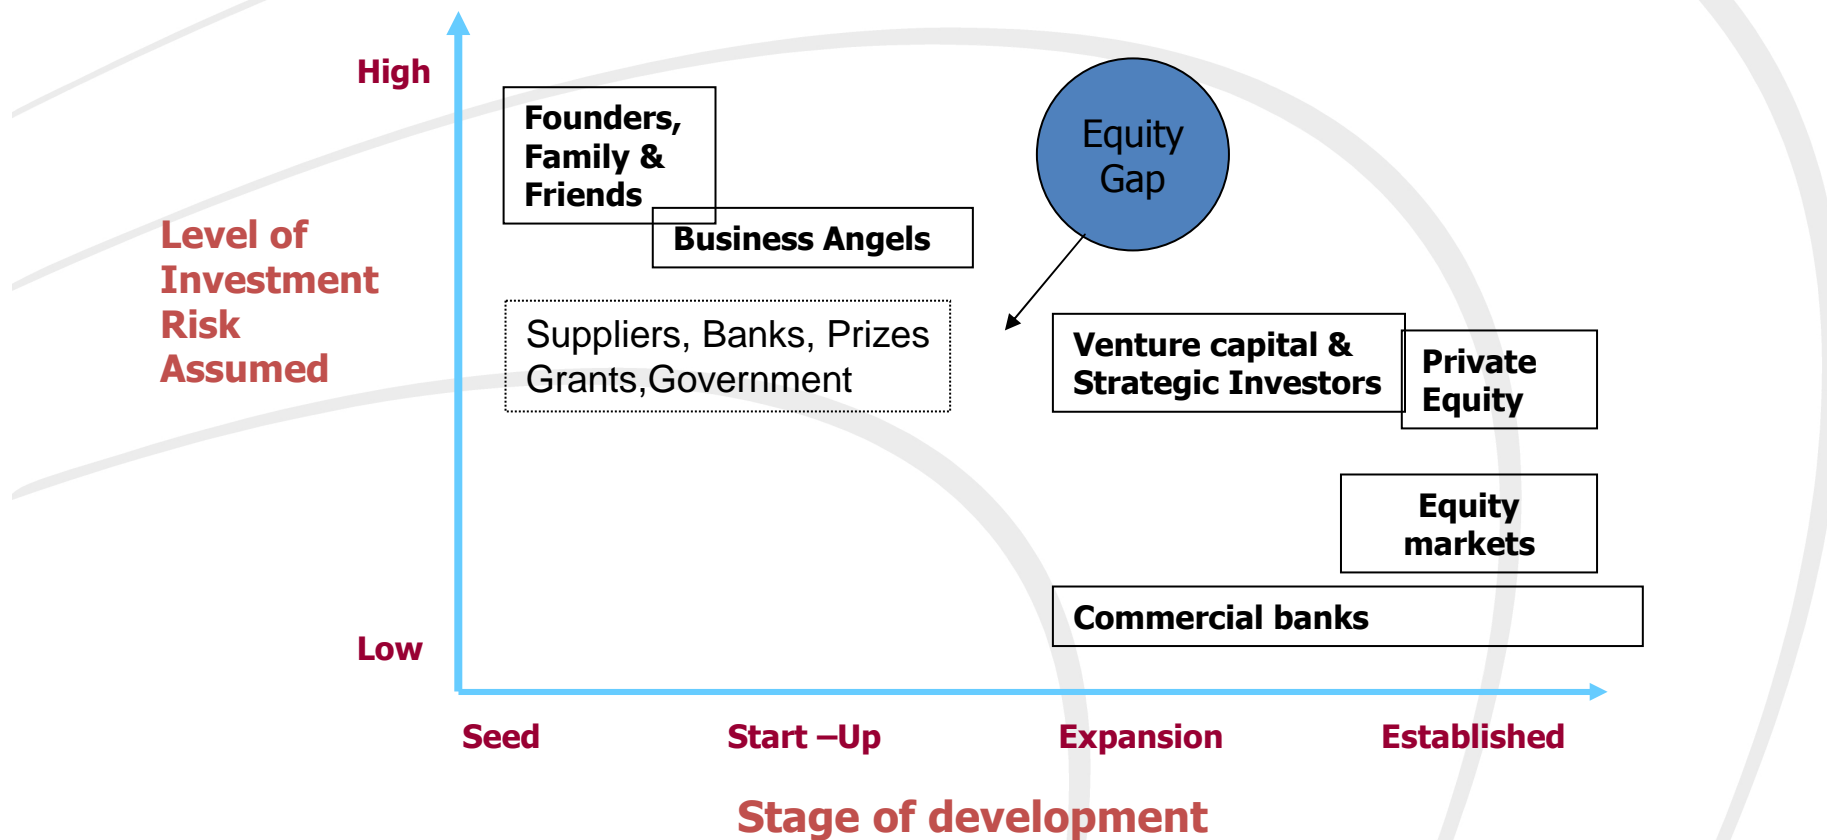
High

Level of Investment Risk Assumed

Low

Founders, Family & Friends

Business Angels

Equity Gap

Suppliers, Banks, Prizes Grants,Government

Venture capital & Strategic Investors

Private Equity

Equity markets

Commercial banks

Seed

Start –Up

Expansion

Established

Stage of development